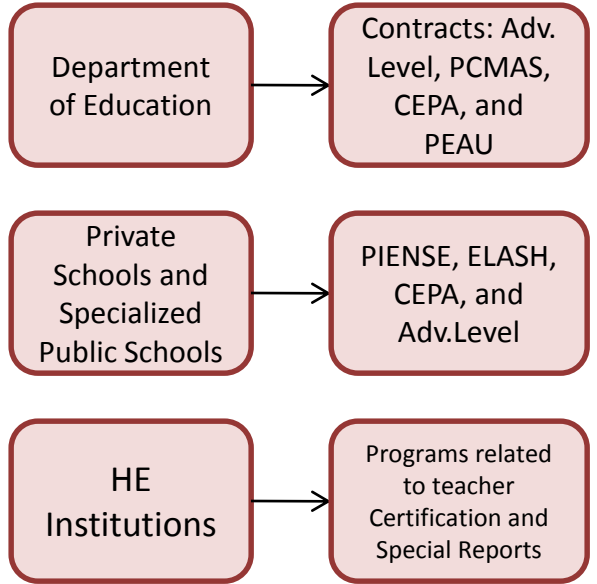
Department of Education

Contracts: Adv. Level, PCMAS, CEPA, and PEAU

Private Schools and Specialized Public Schools

PIENSE, ELASH, CEPA, and Adv.Level

HE Institutions

Programs related to teacher Certification and Special Reports